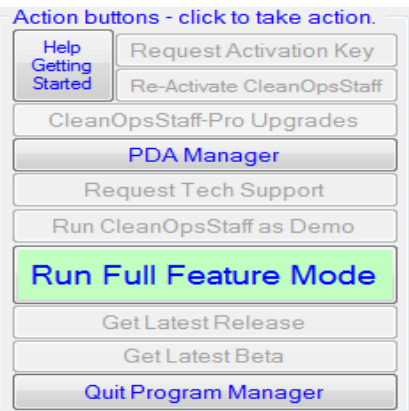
Action buttons - click to take action.

Help Getting Started

Request Activation Key

Re-Activate CleanOpsStaff

CleanOpsStaff-Pro Upgrades

PDA Manager

Request Tech Support

Run CleanOpsStaff as Demo

Run Full Feature Mode

Get Latest Release

Get Latest Beta

Quit Program Manager